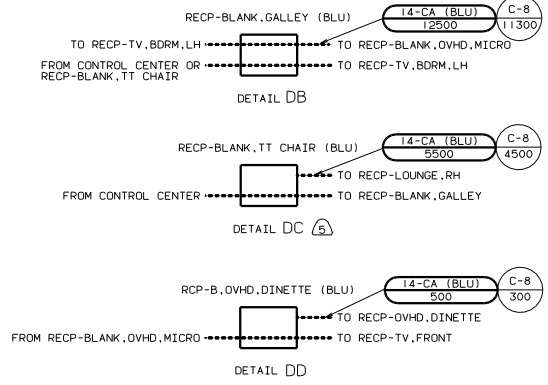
RECP-BLANK,GALLEY (BLU)
14-CA (BLU)
12500
C-8
11300
TO RECP-TV,BDRM,LH
TO RECP-BLANK,OVHD,MICRO
FROM CONTROL CENTER OR RECP-BLANK,TT CHAIR
TO RECP-TV,BDRM,LH
DETAIL DB

RECP-BLANK,TT CHAIR (BLU)
14-CA (BLU)
5500
C-8
4500
TO RECP-LOUNGE,RH
FROM CONTROL CENTER
TO RECP-BLANK,GALLEY
DETAIL DC 5

RCP-B,OVHD,DINETTE (BLU)
14-CA (BLU)
500
C-8
300
TO RECP-OVHD,DINETTE
FROM RECP-BLANK,OVHD,MICRO
TO RECP-TV,FRONT
DETAIL DD